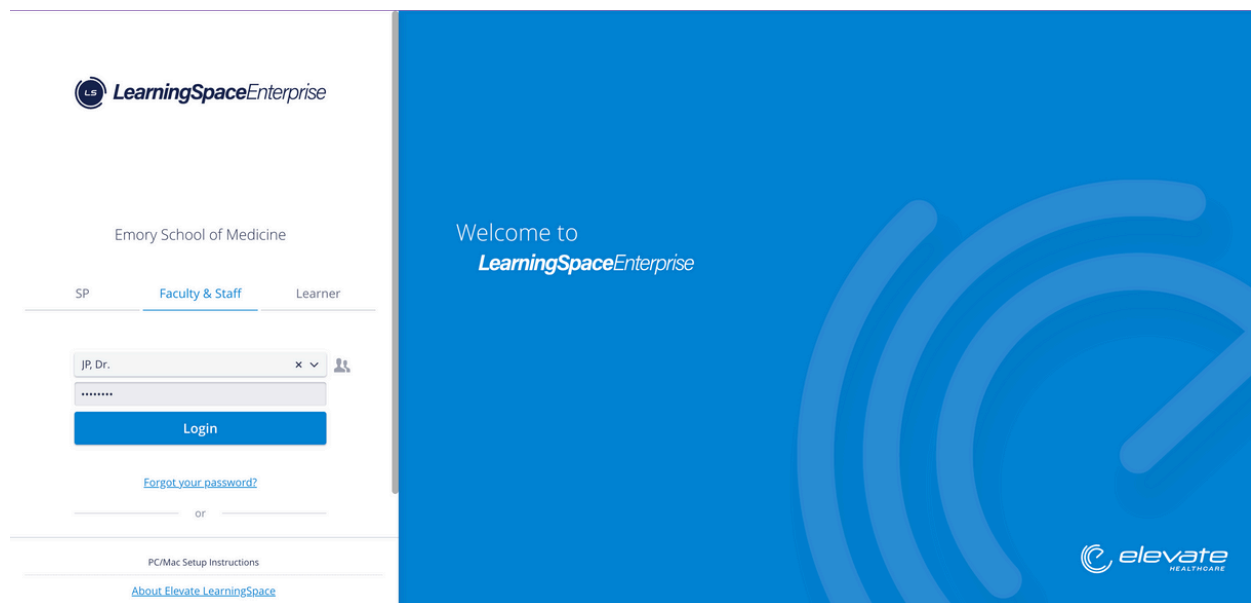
LS LearningSpaceEnterprise

Emory School of Medicine

SP
Faculty & Staff
Learner

JP, Dr.
••••••••

Login

Forgot your password?

or

PC/Mac Setup Instructions

About Elevate LearningSpace

Welcome to
LearningSpaceEnterprise

elevate
HEALTHCARE